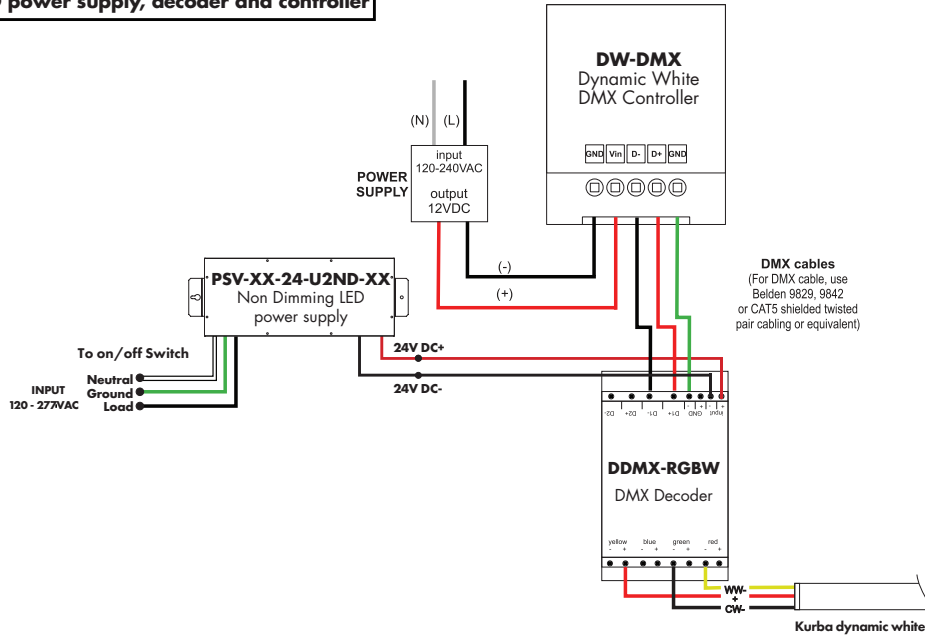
power supply, decoder and controller

DW-DMX
Dynamic White
DMX Controller

GND Vin D- D+ GND

(N) (L)

input
120-240VAC
output
12VDC

POWER SUPPLY

(-)
(+)

PSV-XX-24-U2ND-XX
Non Dimming LED
power supply

DMX cables
(For DMX cable, use Belden 9829, 9842 or CAT5 shielded twisted pair cabling or equivalent)

To on/off Switch

INPUT
120 - 277VAC

Neutral
Ground
Load

24V DC+
24V DC-

D2- D2+ D1- D1+ GND - + input

DDMX-RGBW
DMX Decoder

yellow blue green red
- + - + - + - +

WW-
+
CW-

Kurba dynamic white